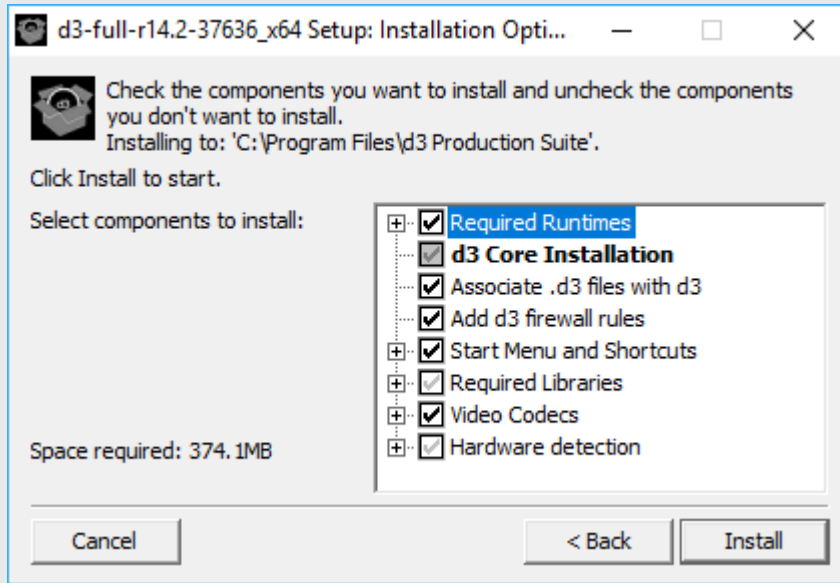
d3-full-r14.2-37636_x64 Setup: Installation Opti...

Check the components you want to install and uncheck the components you don't want to install.
Installing to: 'C:\Program Files\d3 Production Suite'.

Click Install to start.

Select components to install:

Required Runtimes
d3 Core Installation
Associate .d3 files with d3
Add d3 firewall rules
Start Menu and Shortcuts
Required Libraries
Video Codecs
Hardware detection

Space required: 374.1MB

Cancel

< Back

Install